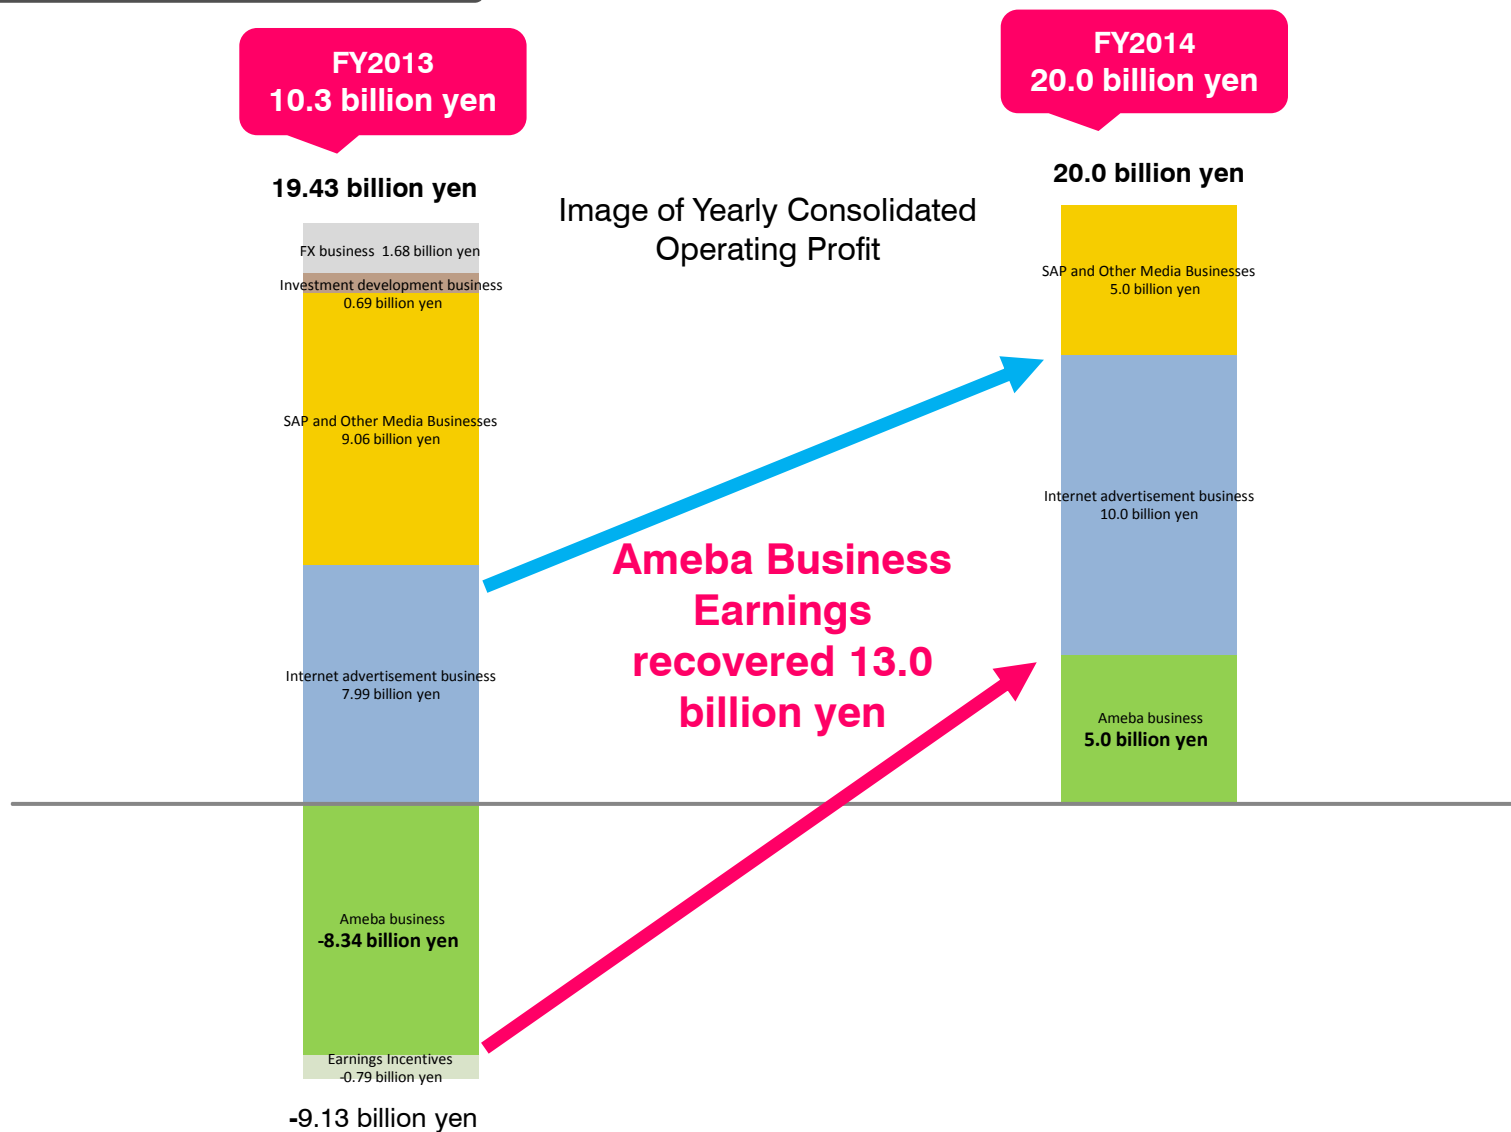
FY2013
10.3 billion yen

FY2014
20.0 billion yen

19.43 billion yen

Image of Yearly Consolidated Operating Profit

20.0 billion yen

FX business 1.68 billion yen

Investment development business
0.69 billion yen

SAP and Other Media Businesses
9.06 billion yen

Internet advertisement business
7.99 billion yen

Ameba business
-8.34 billion yen

Earnings Incentives
-0.79 billion yen

-9.13 billion yen

Ameba Business Earnings recovered 13.0 billion yen

SAP and Other Media Businesses
5.0 billion yen

Internet advertisement business
10.0 billion yen

Ameba business
5.0 billion yen